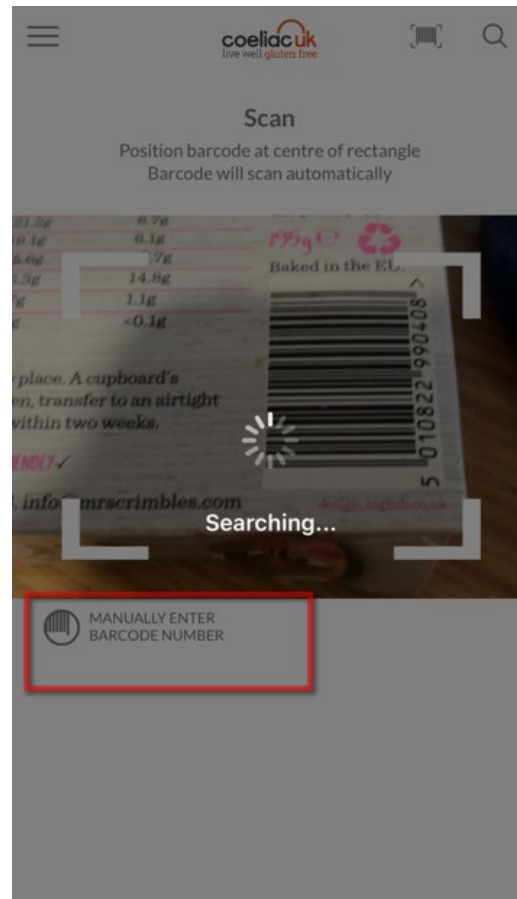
coeliac uk
live well gluten free

Scan

Position barcode at centre of rectangle
Barcode will scan automatically

21.5g 6.7g
0.1g 6.1g
6.0g .7g
3.9g 14.8g
g 1.1g
g <0.1g

195g e

Baked in the EU.

y place. A cupboard's
en, transfer to an airtight
within two weeks.

ENDLY ✓

info@mrscrimbles.com

5 010822 990408 >

Searching...

MANUALLY ENTER
BARCODE NUMBER